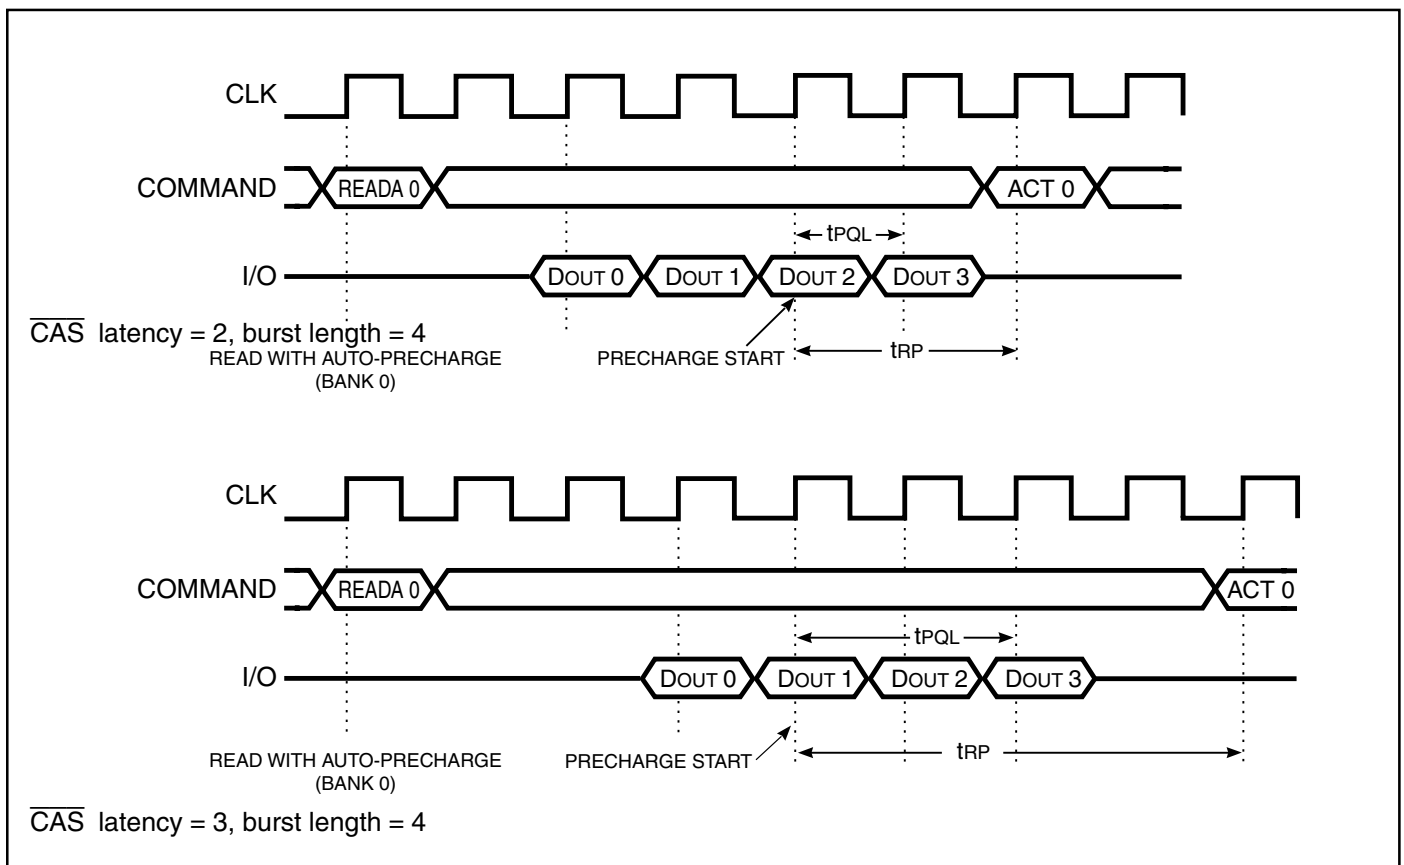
CLK

COMMAND

READA 0

ACT 0

$t_{PQL}$

I/O

DOUT 0

DOUT 1

DOUT 2

DOUT 3

$\overline{CAS}$ latency = 2, burst length = 4

READ WITH AUTO-PRECHARGE (BANK 0)

PRECHARGE START

$t_{RP}$

CLK

COMMAND

READA 0

ACT 0

$t_{PQL}$

I/O

DOUT 0

DOUT 1

DOUT 2

DOUT 3

READ WITH AUTO-PRECHARGE (BANK 0)

PRECHARGE START

$t_{RP}$

$\overline{CAS}$ latency = 3, burst length = 4